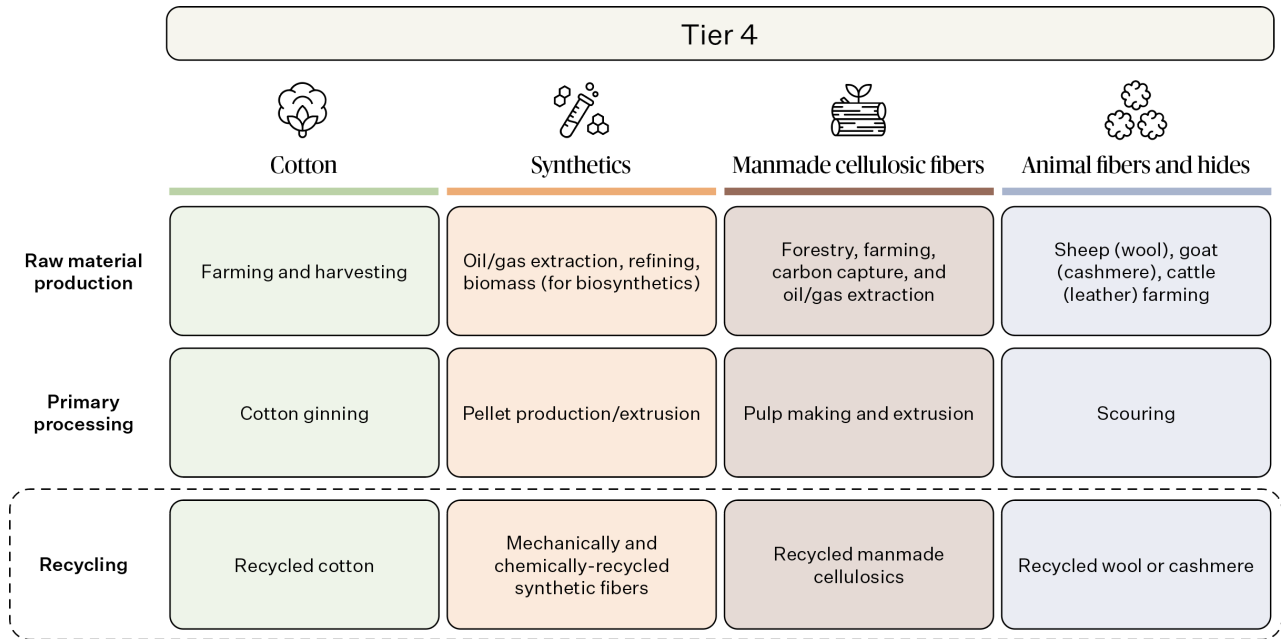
Tier 4

| | Cotton | Synthetics | Manmade cellulosic fibers | Animal fibers and hides |
|---|---|---|---|---|
| Raw material production | Farming and harvesting | Oil/gas extraction, refining, biomass (for biosynthetics) | Forestry, farming, carbon capture, and oil/gas extraction | Sheep (wool), goat (cashmere), cattle (leather) farming |
| Primary processing | Cotton ginning | Pellet production/extrusion | Pulp making and extrusion | Scouring |
| Recycling | Recycled cotton | Mechanically and chemically-recycled synthetic fibers | Recycled manmade cellulosics | Recycled wool or cashmere |